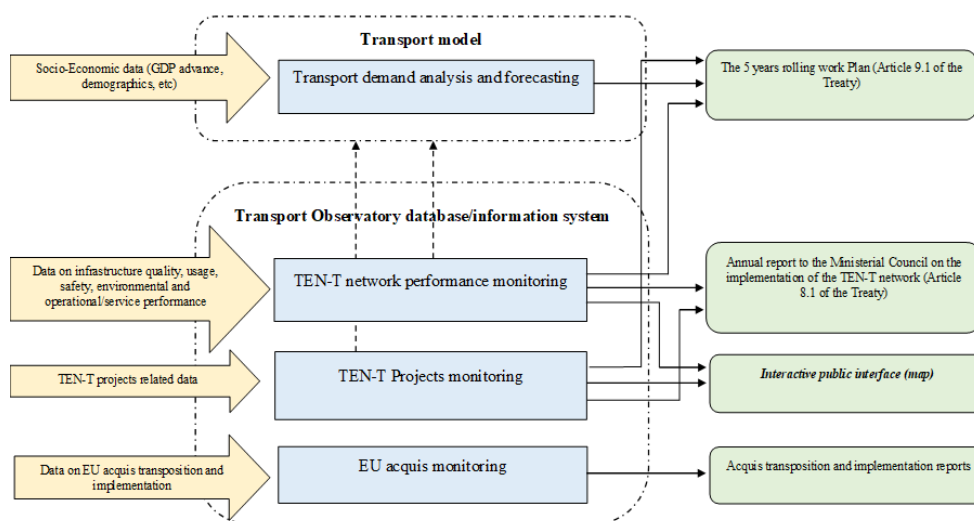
Transport model

Socio-Economic data (GDP advance, demographics, etc)

Transport demand analysis and forecasting

The 5 years rolling work Plan (Article 9.1 of the Treaty)

Transport Observatory database/information system

Data on infrastructure quality, usage, safety, environmental and operational/service performance

TEN-T network performance monitoring

Annual report to the Ministerial Council on the implementation of the TEN-T network (Article 8.1 of the Treaty)

TEN-T projects related data

TEN-T Projects monitoring

Interactive public interface (map)

Data on EU acquis transposition and implementation

EU acquis monitoring

Acquis transposition and implementation reports